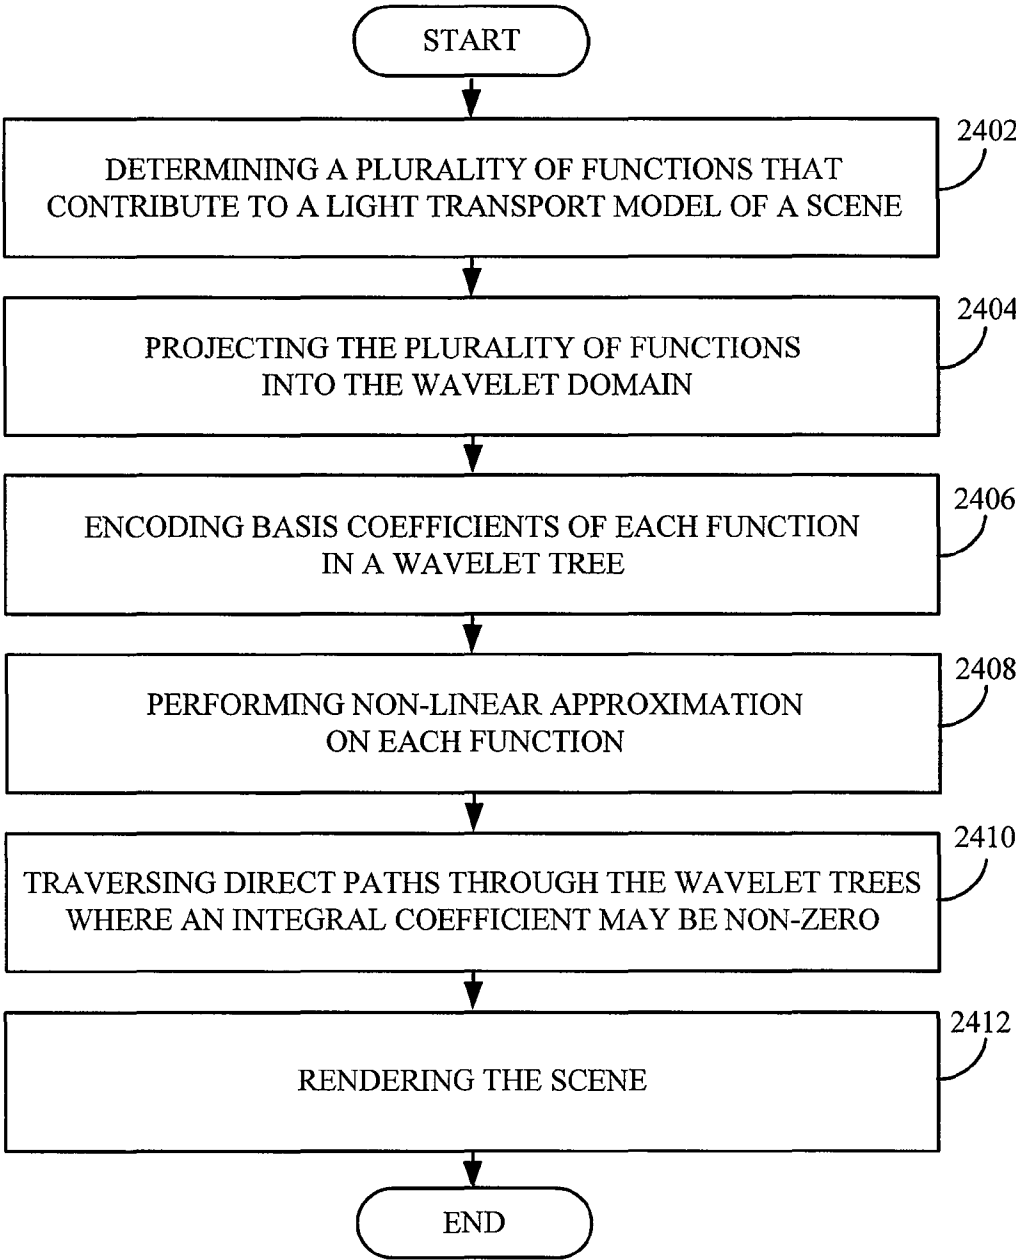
START

2402
DETERMINING A PLURALITY OF FUNCTIONS THAT CONTRIBUTE TO A LIGHT TRANSPORT MODEL OF A SCENE

2404
PROJECTING THE PLURALITY OF FUNCTIONS INTO THE WAVELET DOMAIN

2406
ENCODING BASIS COEFFICIENTS OF EACH FUNCTION IN A WAVELET TREE

2408
PERFORMING NON-LINEAR APPROXIMATION ON EACH FUNCTION

2410
TRAVERSING DIRECT PATHS THROUGH THE WAVELET TREES WHERE AN INTEGRAL COEFFICIENT MAY BE NON-ZERO

2412
RENDERING THE SCENE

END